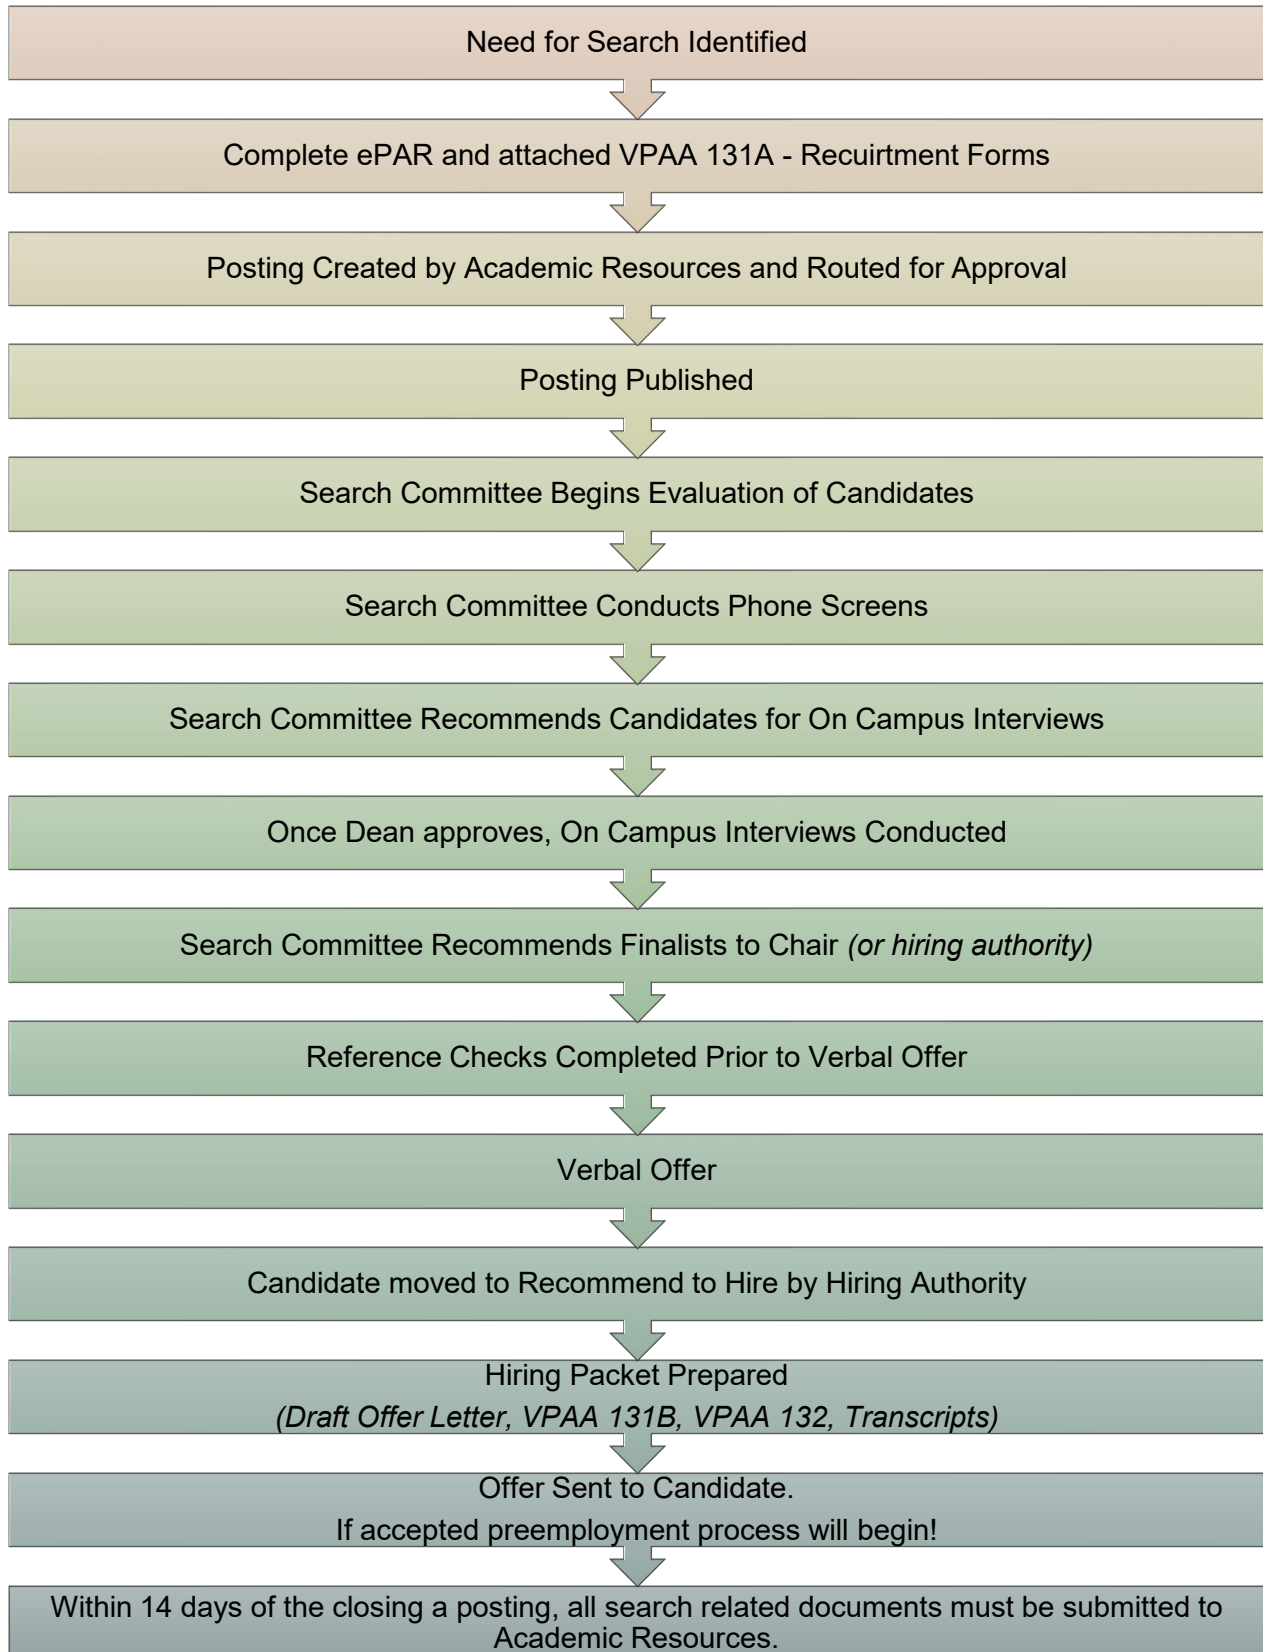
Need for Search Identified

Complete ePAR and attached VPAA 131A - Recuirtment Forms

Posting Created by Academic Resources and Routed for Approval

Posting Published

Search Committee Begins Evaluation of Candidates

Search Committee Conducts Phone Screens

Search Committee Recommends Candidates for On Campus Interviews

Once Dean approves, On Campus Interviews Conducted

Search Committee Recommends Finalists to Chair *(or hiring authority)*

Reference Checks Completed Prior to Verbal Offer

Verbal Offer

Candidate moved to Recommend to Hire by Hiring Authority

Hiring Packet Prepared
*(Draft Offer Letter, VPAA 131B, VPAA 132, Transcripts)*

Offer Sent to Candidate.
If accepted preemployment process will begin!

Within 14 days of the closing a posting, all search related documents must be submitted to Academic Resources.